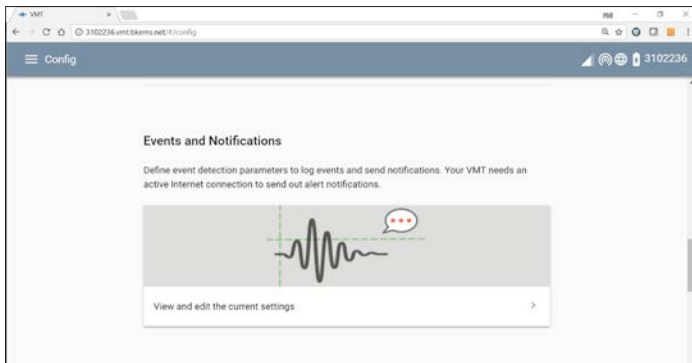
VMT ×

3102236.vmt.bkems.net/#/config

Config

3102236

Events and Notifications

Define event detection parameters to log events and send notifications. Your VMT needs an active Internet connection to send out alert notifications.

View and edit the current settings

>